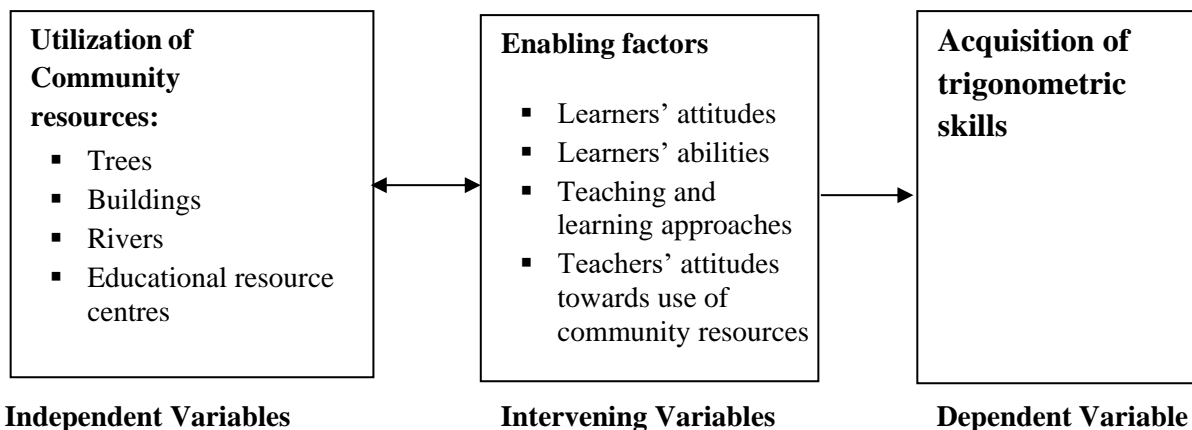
**Utilization of Community resources:**

- Trees
- Buildings
- Rivers
- Educational resource centres

**Enabling factors**

- Learners' attitudes
- Learners' abilities
- Teaching and learning approaches
- Teachers' attitudes towards use of community resources

**Acquisition of trigonometric skills**

**Independent Variables**

**Intervening Variables**

**Dependent Variable**